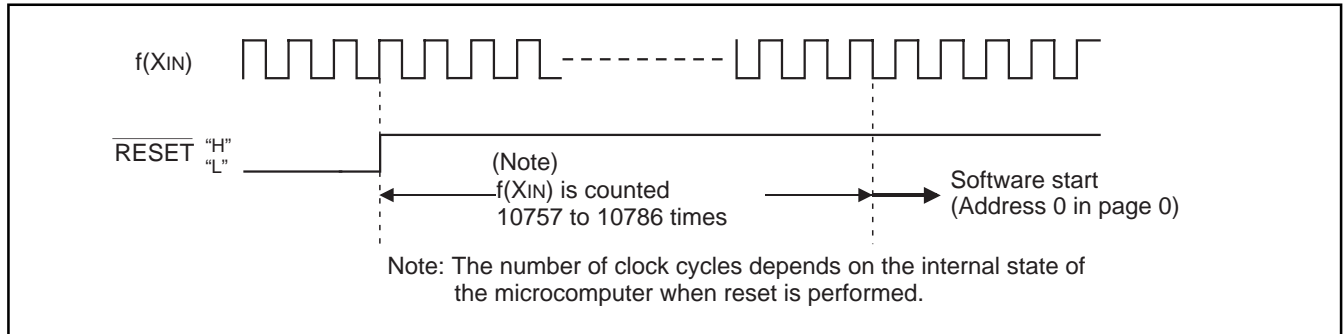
f(XIN)

$\overline{\text{RESET}}$ "H"
"L"

(Note)
f(XIN) is counted
10757 to 10786 times

Software start
(Address 0 in page 0)

Note: The number of clock cycles depends on the internal state of the microcomputer when reset is performed.